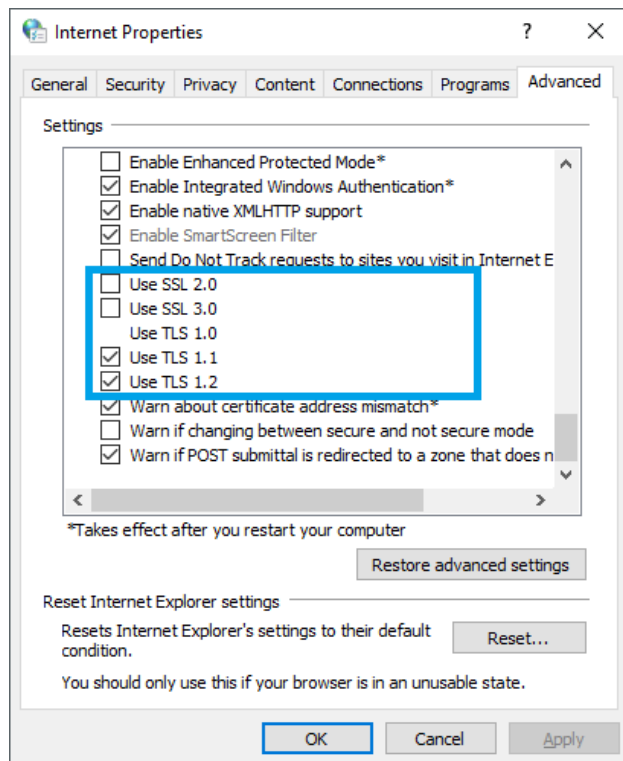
Internet Properties ? ×

General | Security | Privacy | Content | Connections | Programs | Advanced

Settings

Enable Enhanced Protected Mode*
Enable Integrated Windows Authentication*
Enable native XMLHTTP support
Enable SmartScreen Filter
Send Do Not Track requests to sites you visit in Internet E
Use SSL 2.0
Use SSL 3.0
Use TLS 1.0
Use TLS 1.1
Use TLS 1.2
Warn about certificate address mismatch*
Warn if changing between secure and not secure mode
Warn if POST submittal is redirected to a zone that does n

*Takes effect after you restart your computer

Restore advanced settings

Reset Internet Explorer settings

Resets Internet Explorer's settings to their default condition.

Reset...

You should only use this if your browser is in an unusable state.

OK Cancel Apply